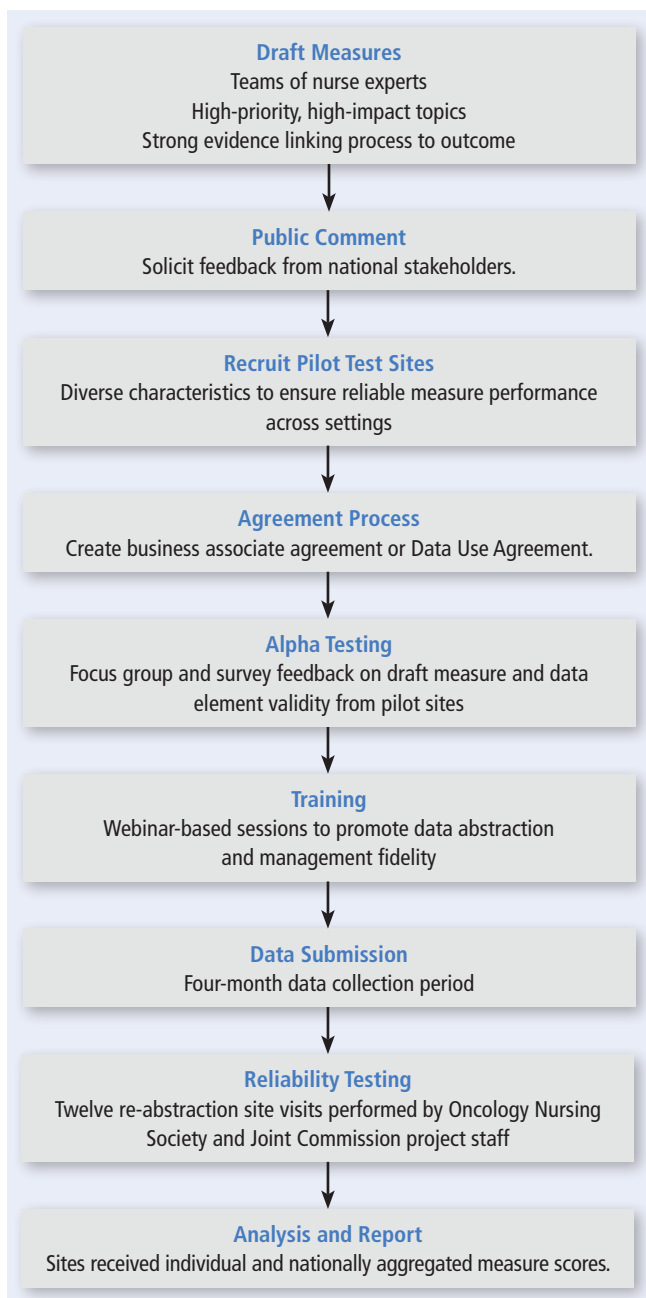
Draft Measures
Teams of nurse experts
High-priority, high-impact topics
Strong evidence linking process to outcome

Public Comment
Solicit feedback from national stakeholders.

Recruit Pilot Test Sites
Diverse characteristics to ensure reliable measure performance across settings

Agreement Process
Create business associate agreement or Data Use Agreement.

Alpha Testing
Focus group and survey feedback on draft measure and data element validity from pilot sites

Training
Webinar-based sessions to promote data abstraction and management fidelity

Data Submission
Four-month data collection period

Reliability Testing
Twelve re-abstraction site visits performed by Oncology Nursing Society and Joint Commission project staff

Analysis and Report
Sites received individual and nationally aggregated measure scores.